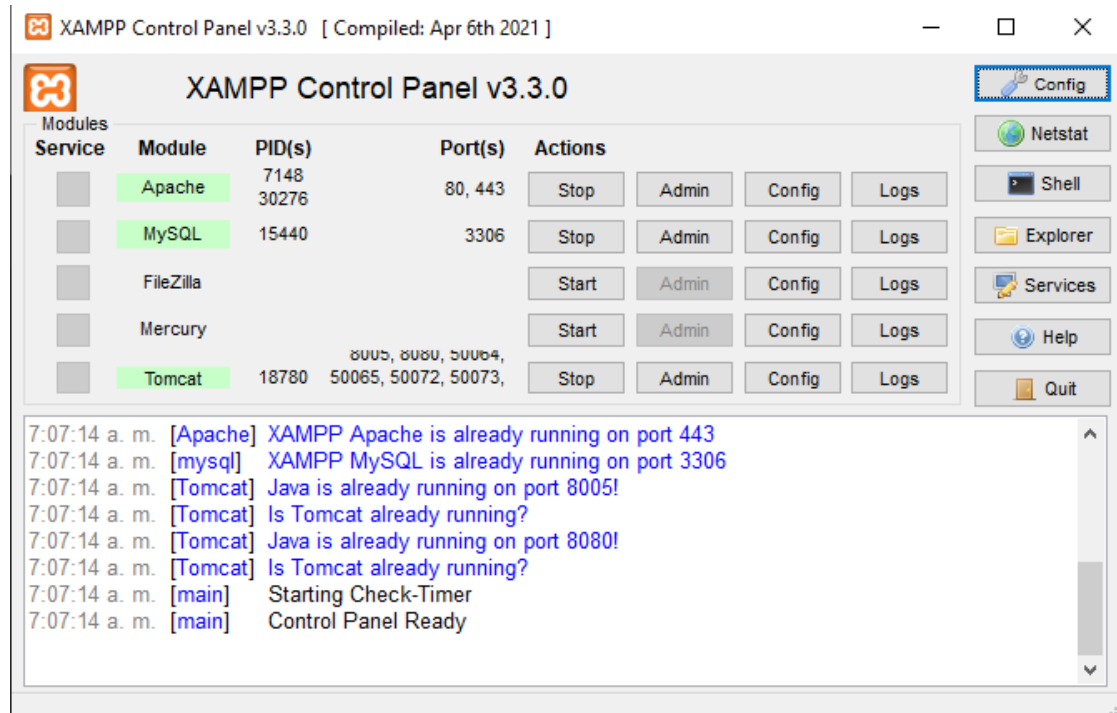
XAMPP Control Panel v3.3.0 [ Compiled: Apr 6th 2021 ]

XAMPP Control Panel v3.3.0

Config
Netstat
Shell
Explorer
Services
Help
Quit

Modules

| Service | Module | PID(s) | Port(s) | Actions | | | |
|---|---|---|---|---|---|---|---|
| | Apache | 7148 30276 | 80, 443 | Stop | Admin | Config | Logs |
| | MySQL | 15440 | 3306 | Stop | Admin | Config | Logs |
| | FileZilla | | | Start | Admin | Config | Logs |
| | Mercury | | | Start | Admin | Config | Logs |
| | Tomcat | 18780 | 8005, 8080, 50064, 50065, 50072, 50073, | Stop | Admin | Config | Logs |

7:07:14 a. m. [Apache] XAMPP Apache is already running on port 443
7:07:14 a. m. [mysql] XAMPP MySQL is already running on port 3306
7:07:14 a. m. [Tomcat] Java is already running on port 8005!
7:07:14 a. m. [Tomcat] Is Tomcat already running?
7:07:14 a. m. [Tomcat] Java is already running on port 8080!
7:07:14 a. m. [Tomcat] Is Tomcat already running?
7:07:14 a. m. [main] Starting Check-Timer
7:07:14 a. m. [main] Control Panel Ready